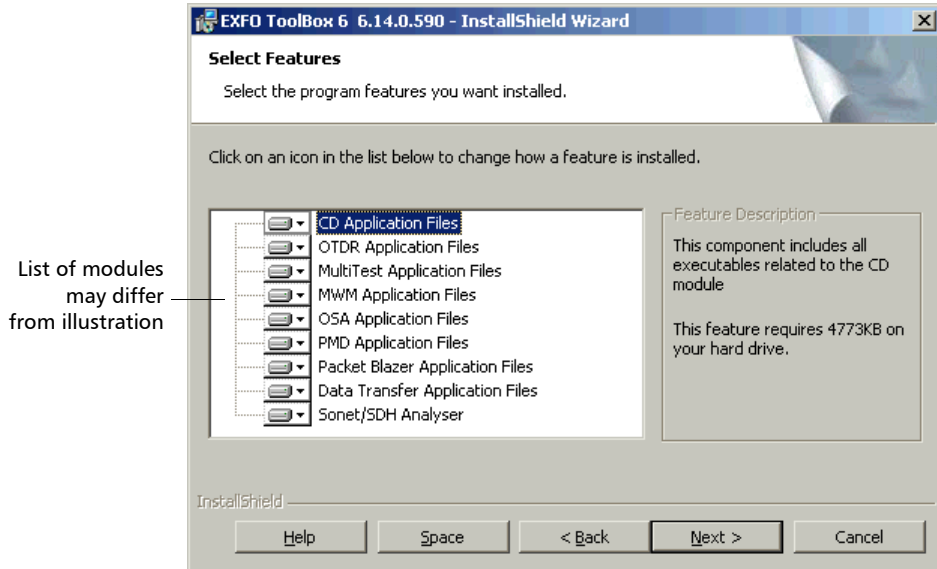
List of modules may differ from illustration

EXFO ToolBox 6 6.14.0.590 - InstallShield Wizard

Select Features

Select the program features you want installed.

Click on an icon in the list below to change how a feature is installed.

CD Application Files
OTDR Application Files
MultiTest Application Files
MWM Application Files
OSA Application Files
PMD Application Files
Packet Blazer Application Files
Data Transfer Application Files
Sonet/SDH Analyser

Feature Description

This component includes all executables related to the CD module

This feature requires 4773KB on your hard drive.

InstallShield

Help
Space
< Back
Next >
Cancel